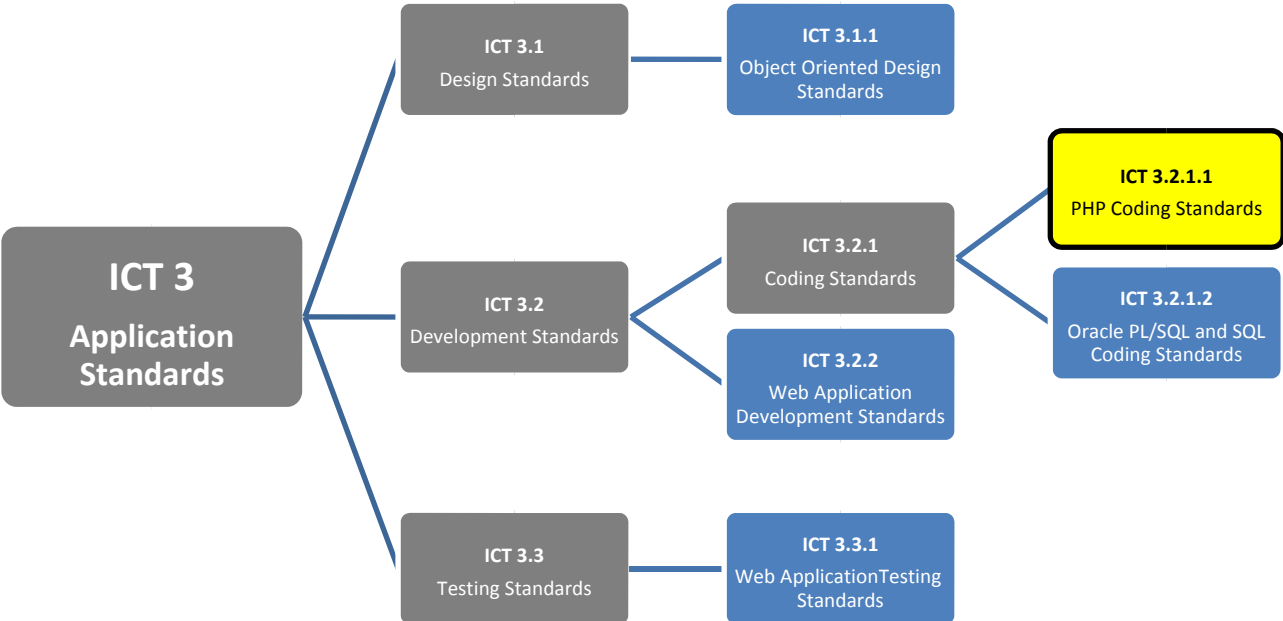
ICT 3
Application Standards

ICT 3.1
Design Standards

ICT 3.1.1
Object Oriented Design Standards

ICT 3.2
Development Standards

ICT 3.2.1
Coding Standards

ICT 3.2.1.1
PHP Coding Standards

ICT 3.2.1.2
Oracle PL/SQL and SQL Coding Standards

ICT 3.2.2
Web Application Development Standards

ICT 3.3
Testing Standards

ICT 3.3.1
Web ApplicationTesting Standards